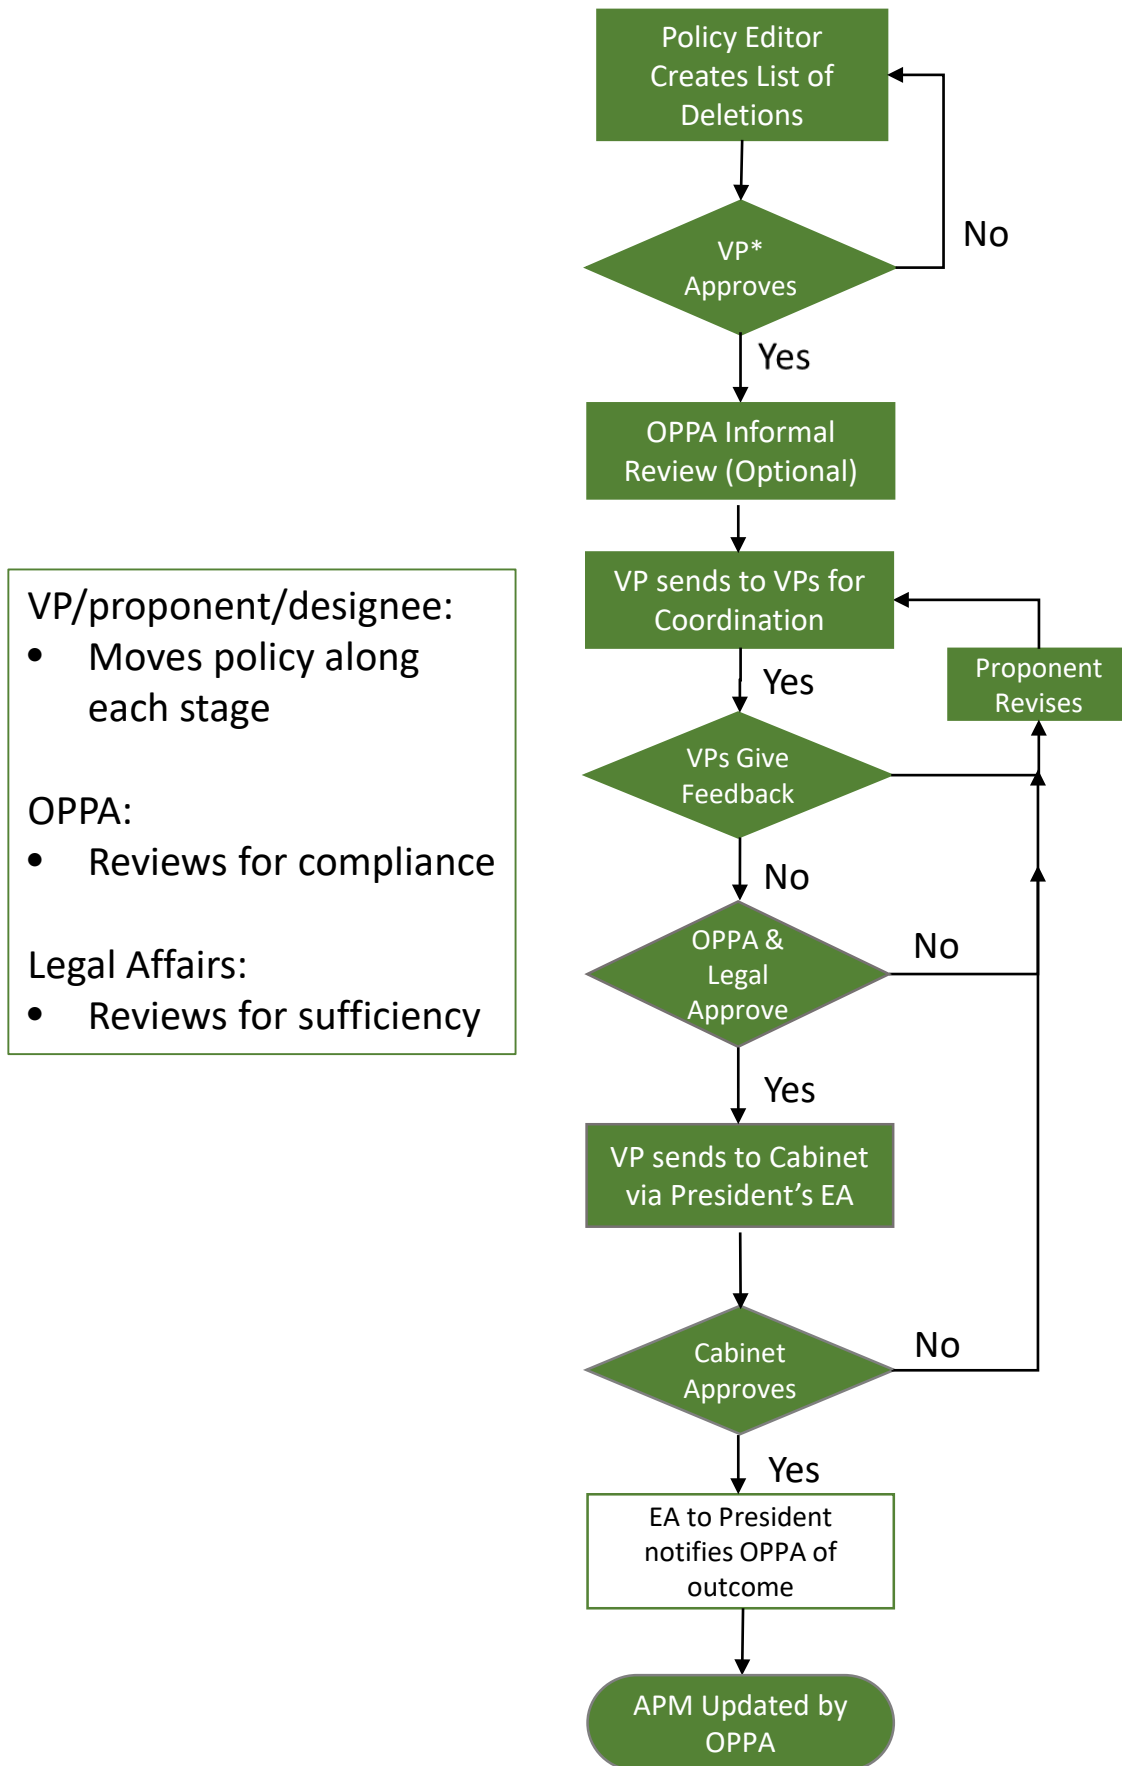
Policy Editor Creates List of Deletions

VP* Approves

No

Yes

OPPA Informal Review (Optional)

VP/proponent/designee:
- Moves policy along each stage

OPPA:
- Reviews for compliance

Legal Affairs:
- Reviews for sufficiency

VP sends to VPs for Coordination

Yes

Proponent Revises

VPs Give Feedback

No

OPPA & Legal Approve

No

Yes

VP sends to Cabinet via President's EA

Cabinet Approves

No

Yes

EA to President notifies OPPA of outcome

APM Updated by OPPA